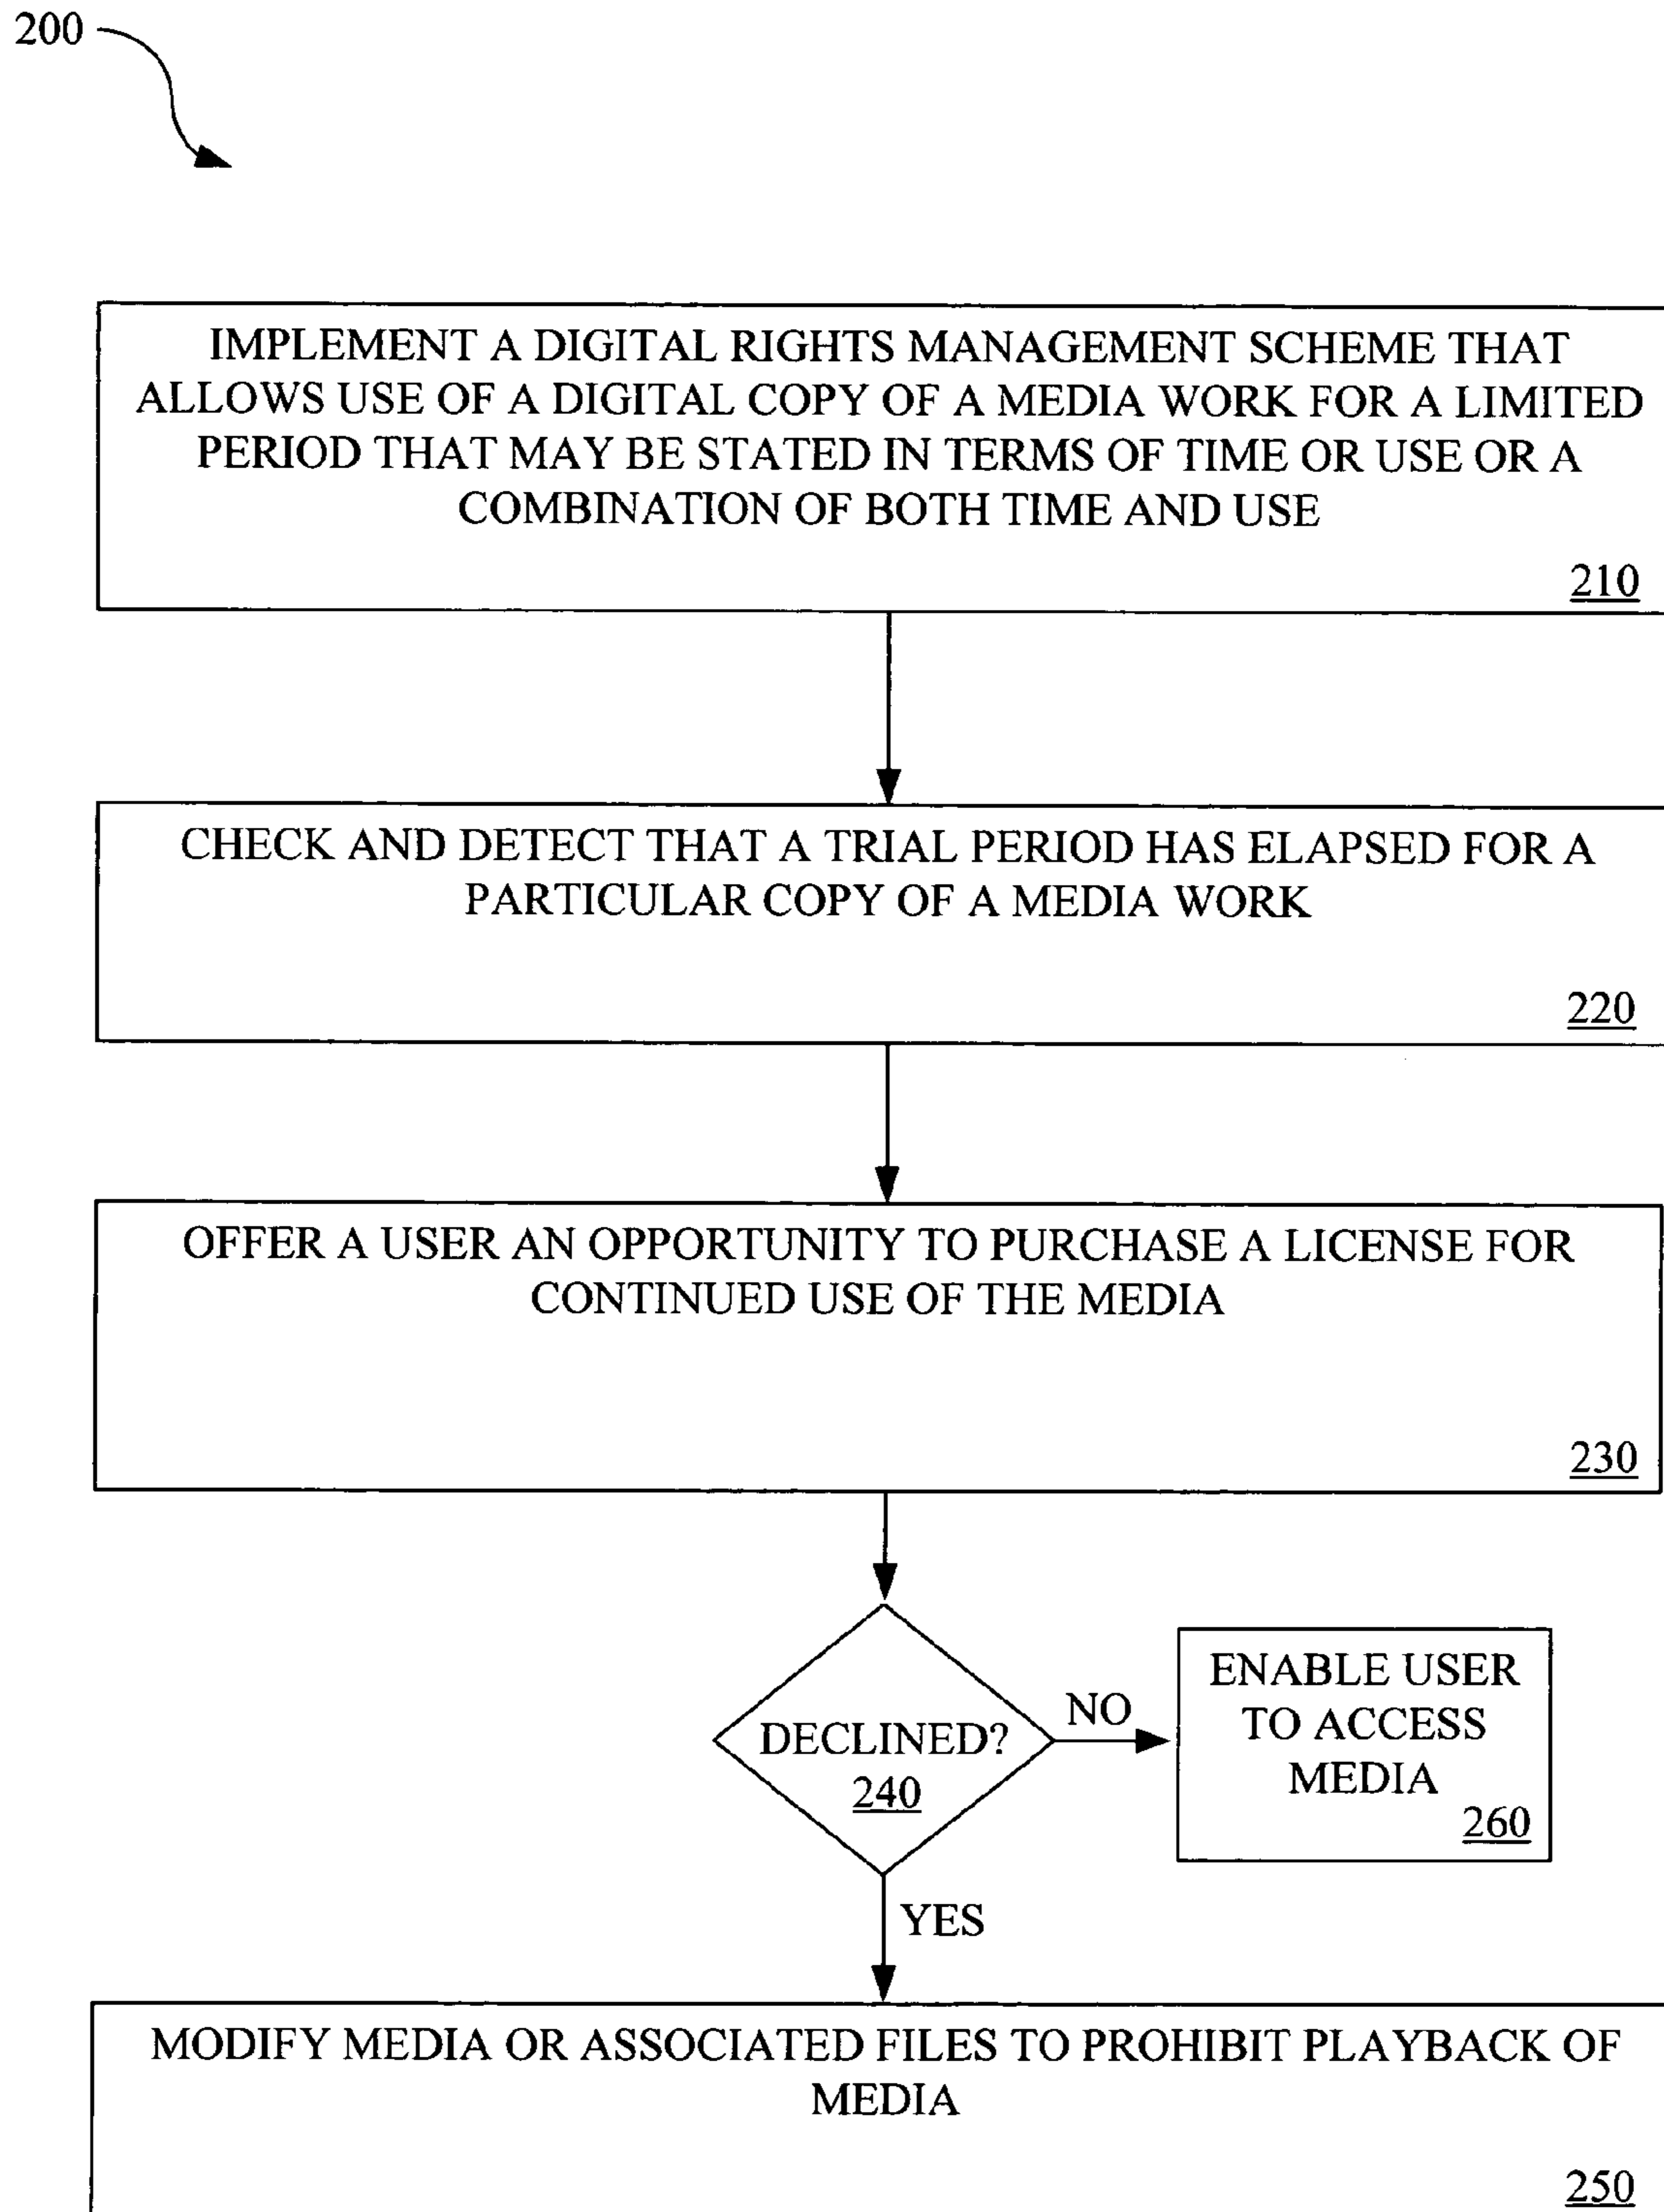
200

IMPLEMENT A DIGITAL RIGHTS MANAGEMENT SCHEME THAT ALLOWS USE OF A DIGITAL COPY OF A MEDIA WORK FOR A LIMITED PERIOD THAT MAY BE STATED IN TERMS OF TIME OR USE OR A COMBINATION OF BOTH TIME AND USE

210

CHECK AND DETECT THAT A TRIAL PERIOD HAS ELAPSED FOR A PARTICULAR COPY OF A MEDIA WORK

220

OFFER A USER AN OPPORTUNITY TO PURCHASE A LICENSE FOR CONTINUED USE OF THE MEDIA

230

DECLINED?
240

NO

ENABLE USER TO ACCESS MEDIA
260

YES

MODIFY MEDIA OR ASSOCIATED FILES TO PROHIBIT PLAYBACK OF MEDIA

250